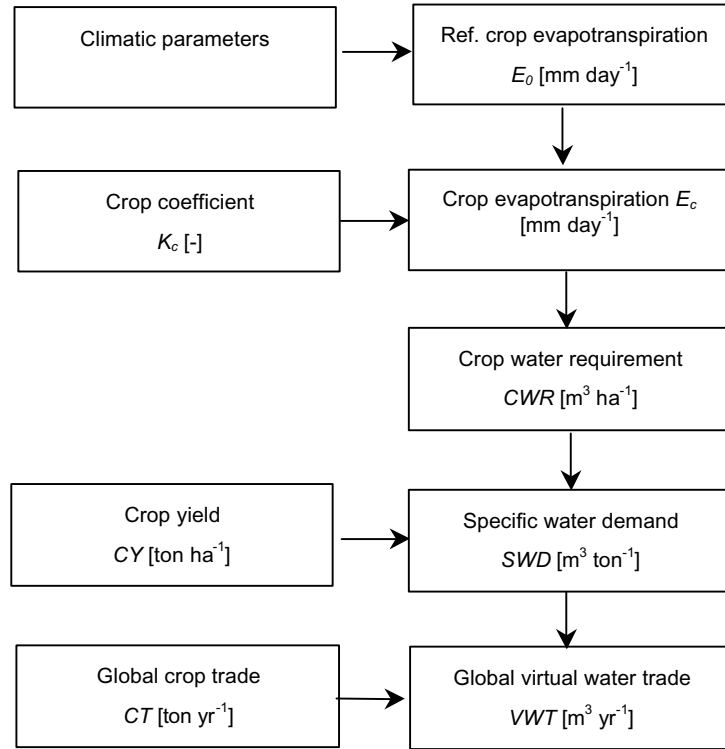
Climatic parameters

Ref. crop evapotranspiration $E_0$ [mm day$^{-1}$]

Crop coefficient $K_c$ [-]

Crop evapotranspiration $E_c$ [mm day$^{-1}$]

Crop water requirement $CWR$ [m$^3$ ha$^{-1}$]

Crop yield $CY$ [ton ha$^{-1}$]

Specific water demand $SWD$ [m$^3$ ton$^{-1}$]

Global crop trade $CT$ [ton yr$^{-1}$]

Global virtual water trade $VWT$ [m$^3$ yr$^{-1}$]